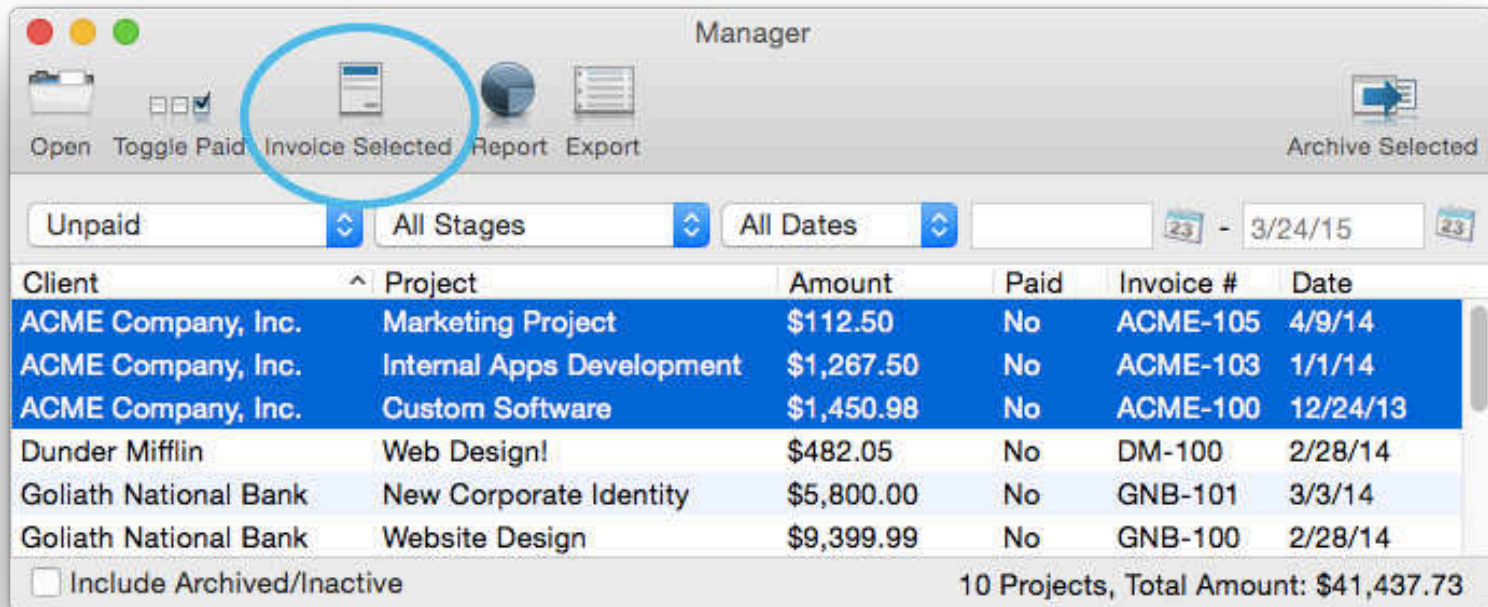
Manager

Open Toggle Paid Invoice Selected Report Export Archive Selected

Unpaid All Stages All Dates 23 - 3/24/15 23

| Client | Project | Amount | Paid | Invoice # | Date |
|---|---|---|---|---|---|
| ACME Company, Inc. | Marketing Project | \$112.50 | No | ACME-105 | 4/9/14 |
| ACME Company, Inc. | Internal Apps Development | \$1,267.50 | No | ACME-103 | 1/1/14 |
| ACME Company, Inc. | Custom Software | \$1,450.98 | No | ACME-100 | 12/24/13 |
| Dunder Mifflin | Web Design! | \$482.05 | No | DM-100 | 2/28/14 |
| Goliath National Bank | New Corporate Identity | \$5,800.00 | No | GNB-101 | 3/3/14 |
| Goliath National Bank | Website Design | \$9,399.99 | No | GNB-100 | 2/28/14 |

Include Archived/Inactive

10 Projects, Total Amount: \$41,437.73